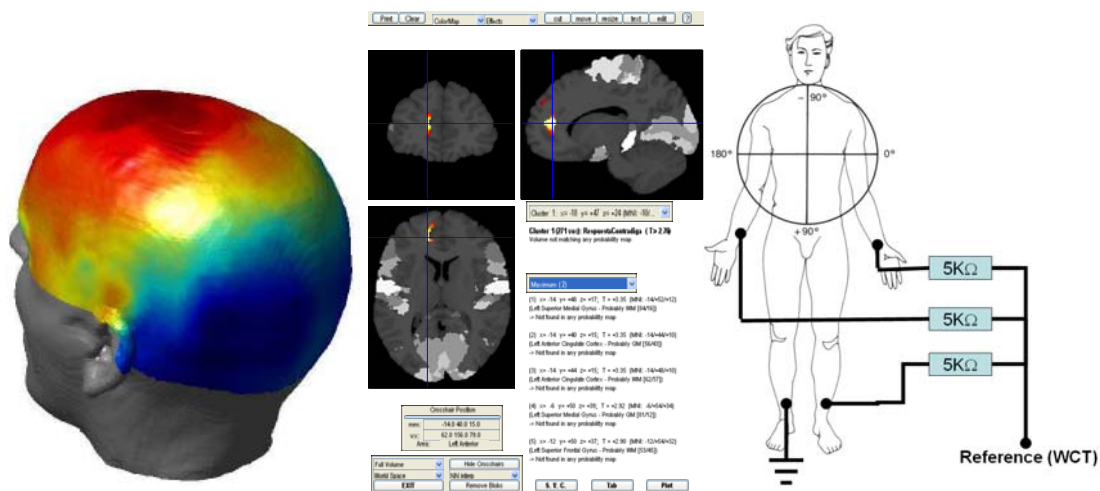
Print Clear ColorMap Effects cut move resize text edit ?

Cluster 1: x= -10 y= +47 z= +24 (MNI: -10/...

Cluster 1 (271 vox): RespostaContradigs (T> 2.7)
Volume not matching any probability map

Maximum (2)

(1) x= -14 y= +48 z= +17; T = +3.35 [MNI: -14/+52/+12]
(Left Superior Medial Gyrus - Probably WM [94/16])
-> Not found in any probability map

(2) x= -14 y= +48 z= +15; T = +3.35 [MNI: -14/+44/+10]
(Left Anterior Cingulate Cortex - Probably GM [56/40])
-> Not found in any probability map

(3) x= -14 y= +48 z= +15; T = +3.35 [MNI: -14/+44/+10]
(Left Anterior Cingulate Cortex - Probably WM [62/37])
-> Not found in any probability map

(4) x= -6 y= +50 z= +29; T = +2.92 [MNI: -6/+54/+34]
(Left Superior Medial Gyrus - Probably GM [81/12])
-> Not found in any probability map

(5) x= -12 y= +50 z= +37; T = +2.90 [MNI: -12/+54/+32]
(Left Superior Frontal Gyrus - Probably GM [53/46])
-> Not found in any probability map

Crosshair Position
mm: -14.0 48.0 15.0
vx: 62.0 156.0 79.0
Area: Left Anterior

Full Volume
World Space
EXIT
Hide Crosshairs
NN interp
Remove Blobs
S. V. C.
Tab
Plot

-90°
180°
0°
+90°
5KΩ
5KΩ
5KΩ
Reference (WCT)